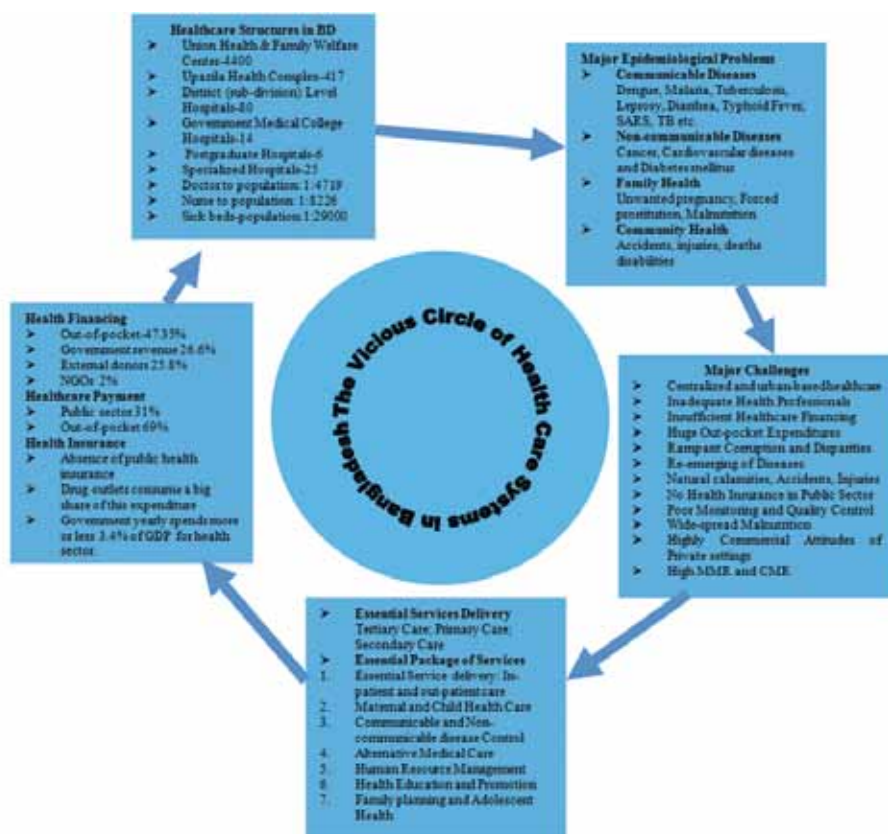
**Healthcare Structures in BD**
➢ Union Health & Family Welfare Center-4400
➢ Upazila Health Complex-417
➢ District (sub-division) Level Hospitals-80
➢ Government Medical College Hospitals-14
➢ Postgraduate Hospitals-6
➢ Specialized Hospitals-25
➢ Doctor to population: 1:4719
➢ Nurse to population: 1:8226
➢ Sick beds-population 1:29000

**Major Epidemiological Problems**
➢ **Communicable Diseases**
Dengue, Malaria, Tuberculosis, Leprosy, Diarrhea, Typhoid Fever, SARS, TB etc.
➢ **Non-communicable Diseases**
Cancer, Cardiovascular diseases and Diabetes mellitus
➢ **Family Health**
Unwanted pregnancy, Forced prostitution, Malnutrition
➢ **Community Health**
Accidents, injuries, deaths disabilities

The Vicious Circle of Health Care Systems in Bangladesh

**Major Challenges**
➢ Centralized and urban-based healthcare
➢ Inadequate Health Professionals
➢ Insufficient Healthcare Financing
➢ Huge Out-pocket Expenditures
➢ Rampant Corruption and Disparities
➢ Re-emerging of Diseases
➢ Natural calamities, Accidents, Injuries
➢ No Health Insurance in Public Sector
➢ Poor Monitoring and Quality Control
➢ Wide-spread Malnutrition
➢ Highly Commercial Attitudes of Private settings
➢ High MMR and CMR

➢ **Essential Services Delivery**
Tertiary Care; Primary Care; Secondary Care
➢ **Essential Package of Services**
1. Essential Service delivery: In-patient and out-patient care
2. Maternal and Child Health Care
3. Communicable and Non-communicable disease Control
4. Alternative Medical Care
5. Human Resource Management
6. Health Education and Promotion
7. Family planning and Adolescent Health

**Health Financing**
➢ Out-of-pocket-47.35%
➢ Government revenue 26.6%
➢ External donors 25.8%
➢ NGOs 2%
**Healthcare Payment**
➢ Public sector 31%
➢ Out-of-pocket 69%
**Health Insurance**
➢ Absence of public health insurance
➢ Drug outlets consume a big share of this expenditure
➢ Government yearly spends more or less 3.4% of GDP for health sector.